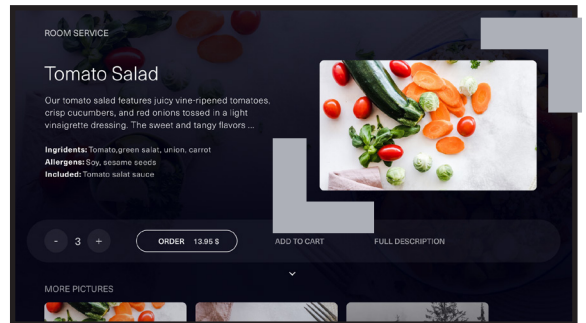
ROOM SERVICE

Tomato Salad

Our tomato salad features juicy vine-ripened tomatoes, crisp cucumbers, and red onions tossed in a light vinaigrette dressing. The sweet and tangy flavors ...

Ingridents: Tomato,green salat, union, carrot
Allergens: Soy, sesame seeds
Included: Tomato salat sauce

- 3 +

ORDER 13.95 $

ADD TO CART

FULL DESCRIPTION

MORE PICTURES